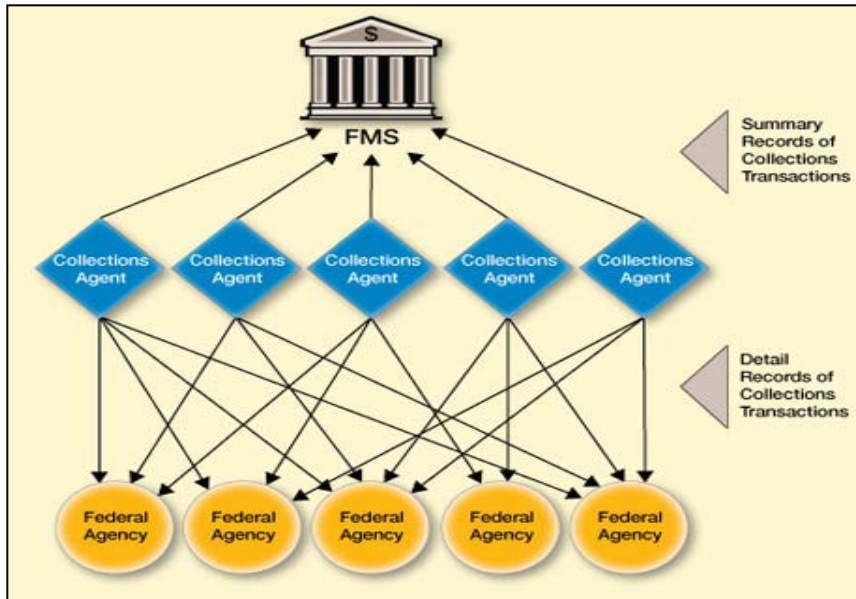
$

FMS

Summary Records of Collections Transactions

Collections Agent

Collections Agent

Collections Agent

Collections Agent

Collections Agent

Detail Records of Collections Transactions

Federal Agency

Federal Agency

Federal Agency

Federal Agency

Federal Agency